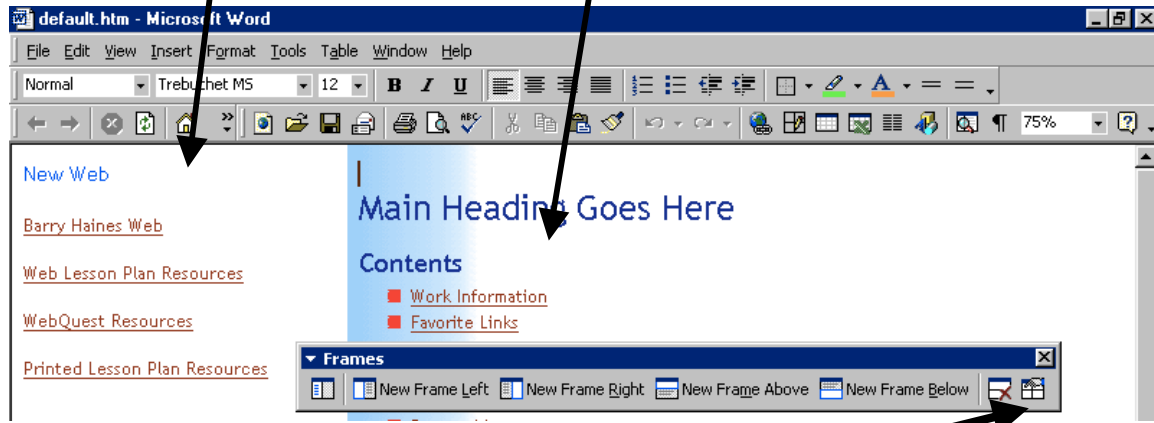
default.htm - Microsoft Word

File Edit View Insert Format Tools Table Window Help

Normal Trebuchet MS 12 B I U

75%

New Web

Barry Haines Web

Web Lesson Plan Resources

WebQuest Resources

Printed Lesson Plan Resources

Main Heading Goes Here

Contents

Work Information

Favorite Links

Frames

New Frame Left New Frame Right New Frame Above New Frame Below